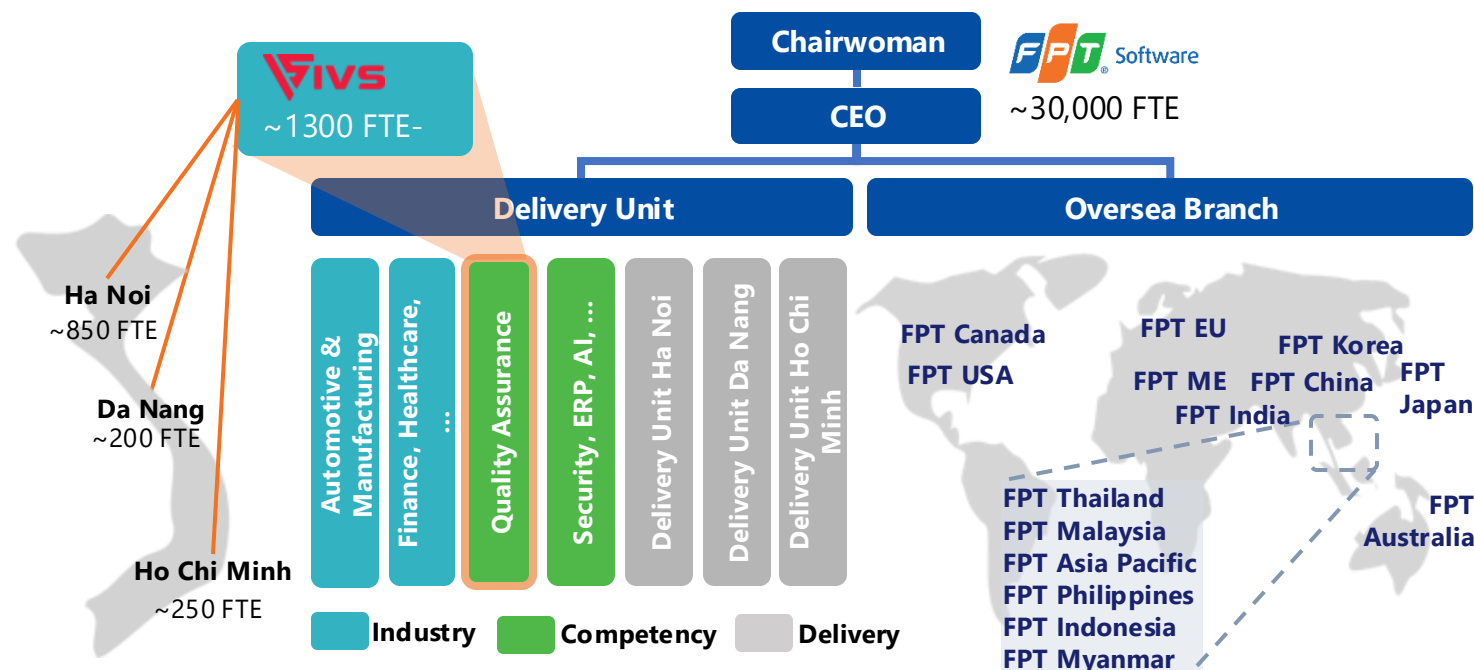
FIVS
~1300 FTE-

Chairwoman

FPT Software
~30,000 FTE

CEO

Delivery Unit

Oversea Branch

Ha Noi
~850 FTE

Da Nang
~200 FTE

Ho Chi Minh
~250 FTE

Automotive & Manufacturing

Finance, Healthcare, ...

Quality Assurance

Security, ERP, AI, ...

Delivery Unit Ha Noi

Delivery Unit Da Nang

Delivery Unit Ho Chi Minh

FPT Canada
FPT USA
FPT EU
FPT ME
FPT India
FPT China
FPT Korea
FPT Japan
FPT Australia

FPT Thailand
FPT Malaysia
FPT Asia Pacific
FPT Philippines
FPT Indonesia
FPT Myanmar

Industry
Competency
Delivery